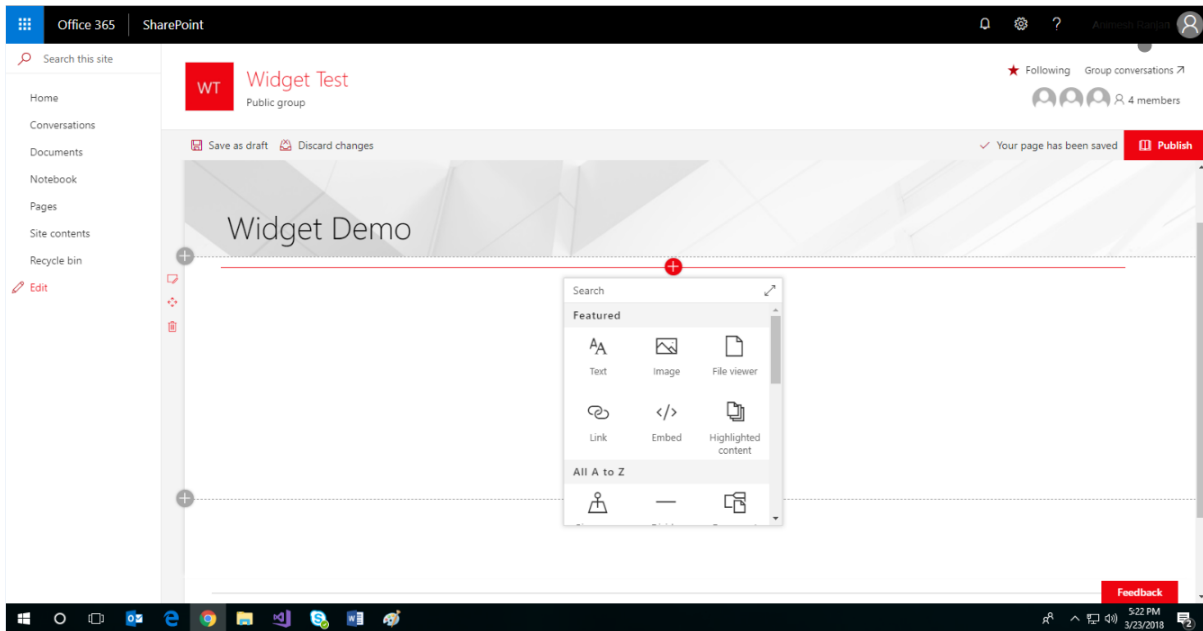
Office 365 SharePoint

Search this site

Home
Conversations
Documents
Notebook
Pages
Site contents
Recycle bin
Edit

WT Widget Test
Public group

Following Group conversations

4 members

Save as draft Discard changes

Your page has been saved Publish

Widget Demo

Search

Featured

Text Image File viewer

Link Embed Highlighted content

All A to Z

Feedback

5:22 PM
3/23/2018